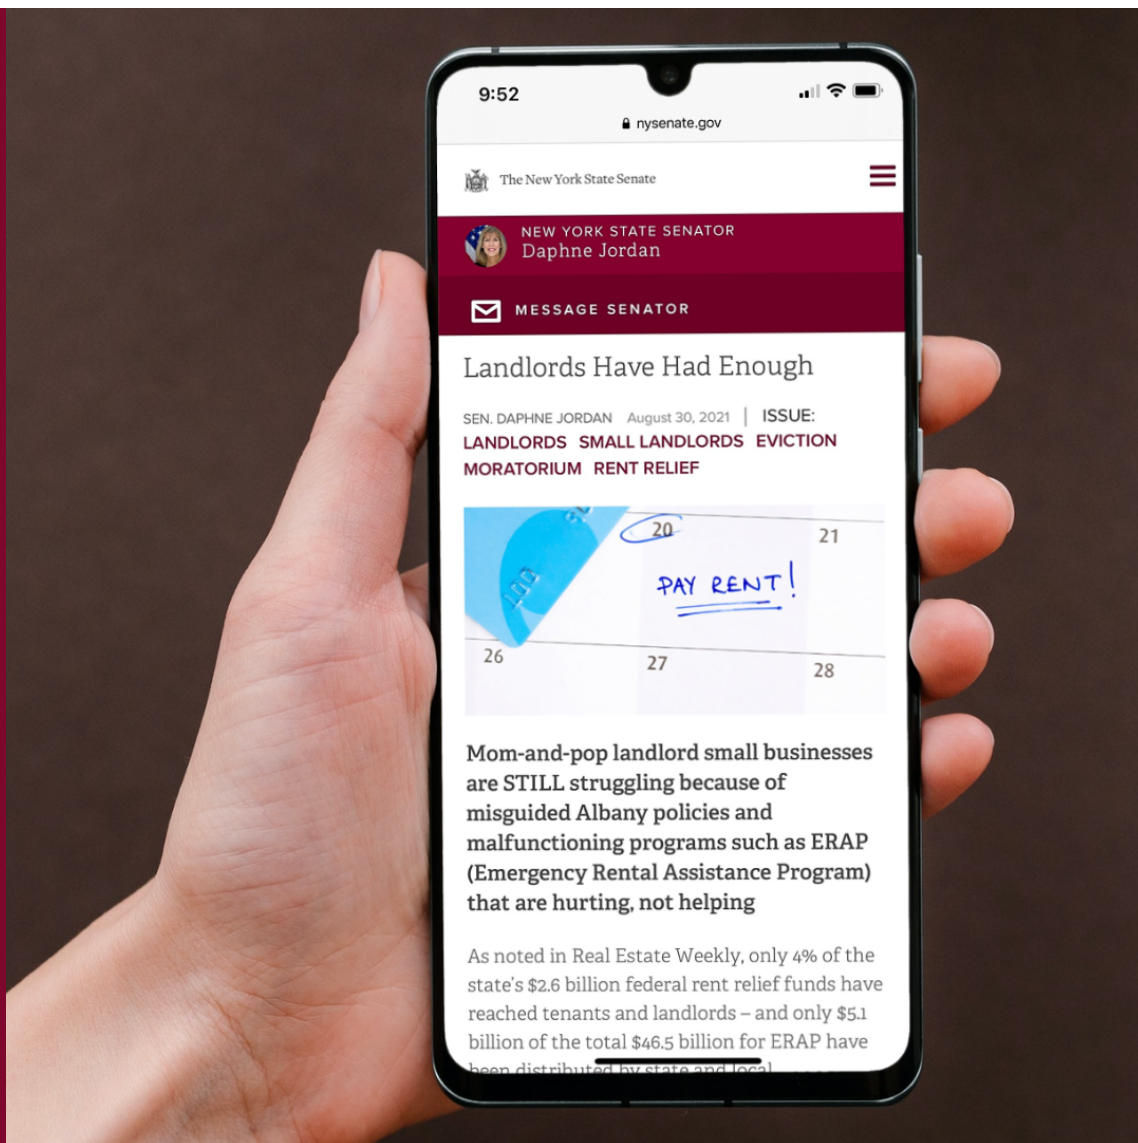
9:52

nysenate.gov

The New York State Senate

NEW YORK STATE SENATOR
Daphne Jordan

MESSAGE SENATOR

Landlords Have Had Enough

SEN. DAPHNE JORDAN August 30, 2021 | ISSUE:
LANDLORDS SMALL LANDLORDS EVICTION MORATORIUM RENT RELIEF

20 21
PAY RENT!
26 27 28

Mom-and-pop landlord small businesses are STILL struggling because of misguided Albany policies and malfunctioning programs such as ERAP (Emergency Rental Assistance Program) that are hurting, not helping

As noted in Real Estate Weekly, only 4% of the state's $2.6 billion federal rent relief funds have reached tenants and landlords – and only $5.1 billion of the total $46.5 billion for ERAP have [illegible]